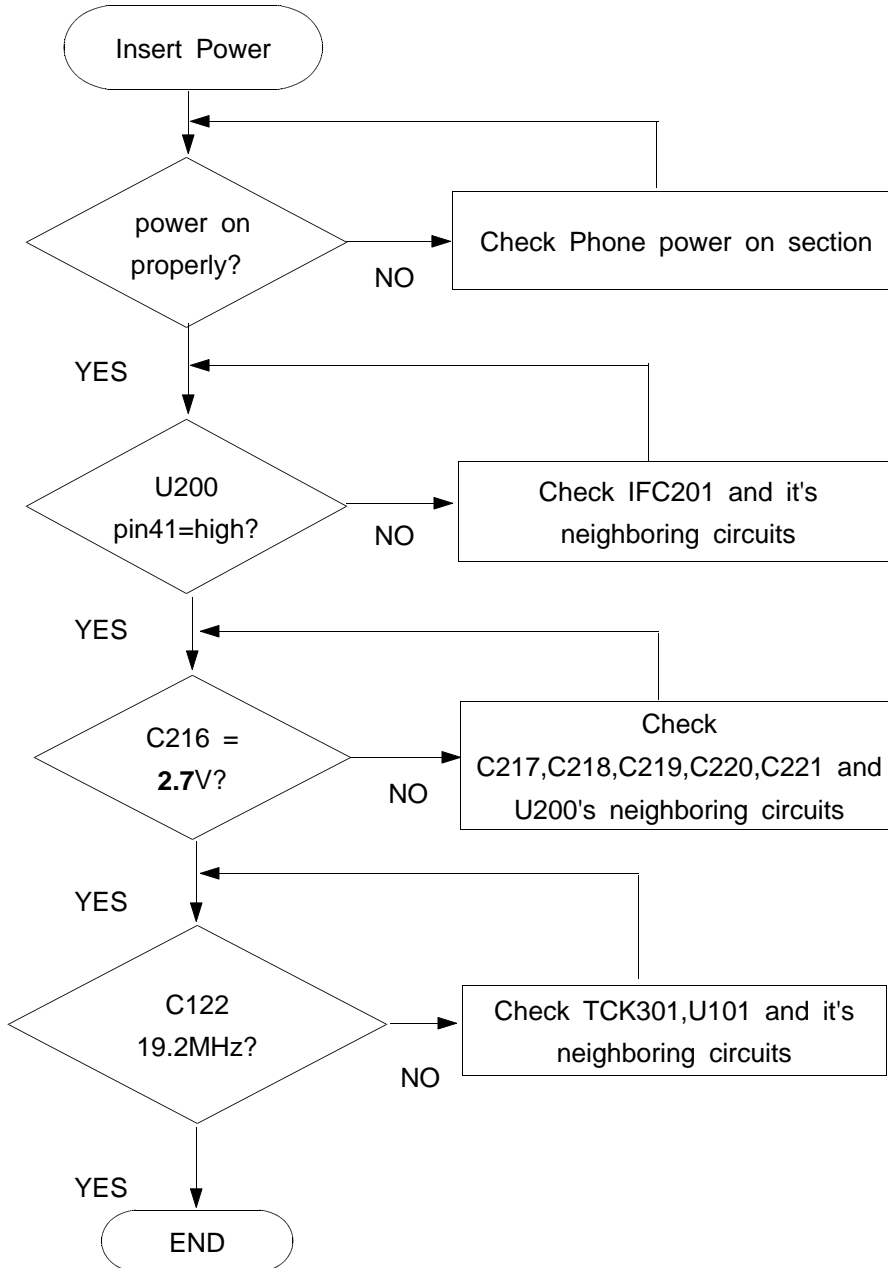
Insert Power

power on properly?

NO

Check Phone power on section

YES

U200 pin41=high?

NO

Check IFC201 and it's neighboring circuits

YES

C216 = **2.7**V?

NO

Check C217,C218,C219,C220,C221 and U200's neighboring circuits

YES

C122 19.2MHz?

NO

Check TCK301,U101 and it's neighboring circuits

YES

END